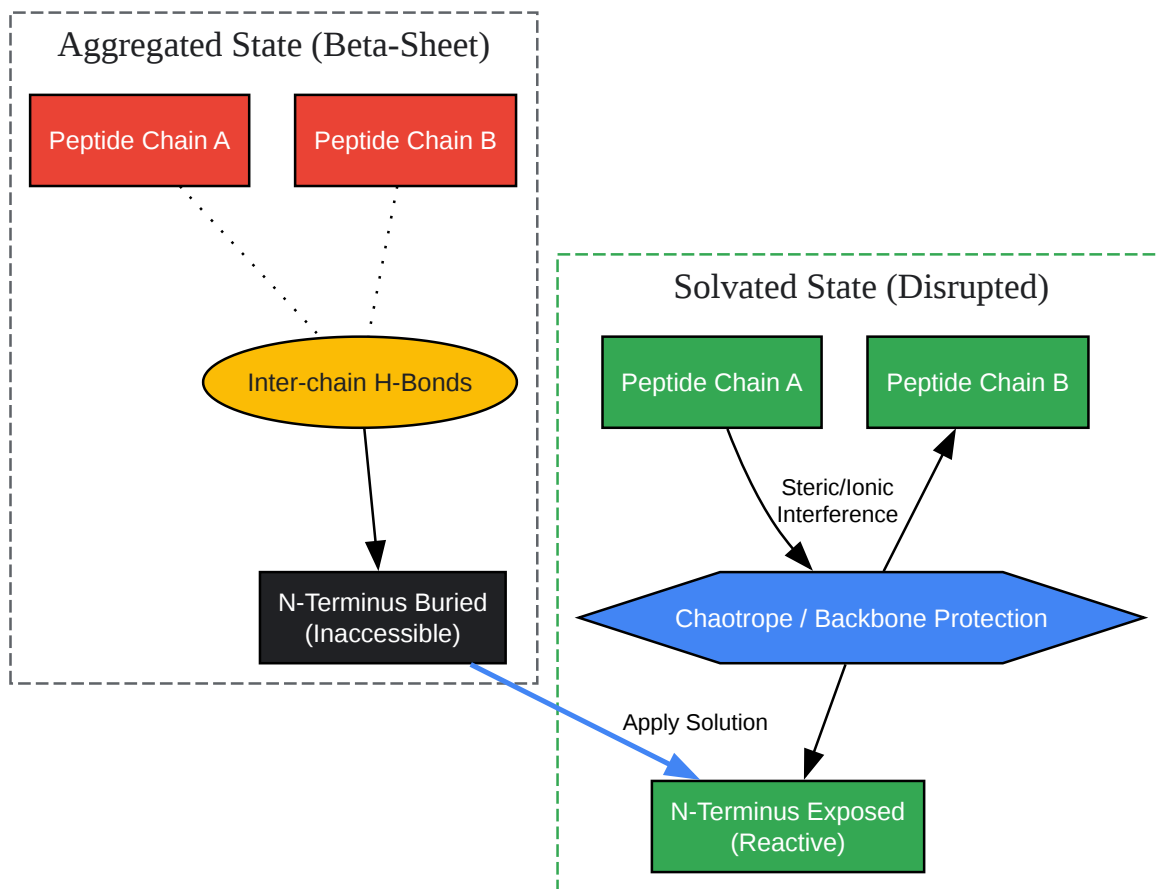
Aggregated State (Beta-Sheet)

Peptide Chain A

Peptide Chain B

Inter-chain H-Bonds

N-Terminus Buried (Inaccessible)

Solvated State (Disrupted)

Peptide Chain A

Peptide Chain B

Steric/Ionic Interference

Chaotrope / Backbone Protection

Apply Solution

N-Terminus Exposed (Reactive)